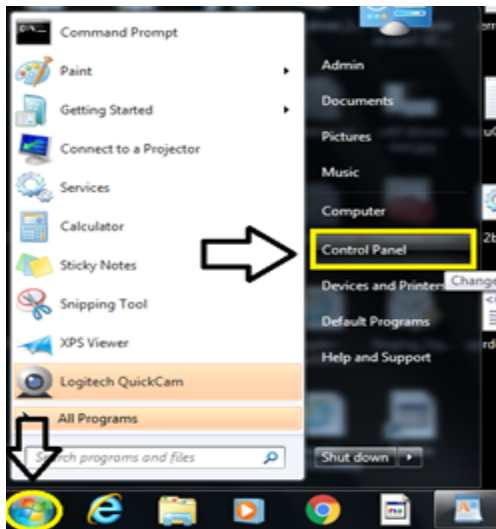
Command Prompt
Paint
Getting Started
Connect to a Projector
Services
Calculator
Sticky Notes
Snipping Tool
XPS Viewer
Logitech QuickCam
All Programs
Search programs and files

Admin
Documents
Pictures
Music
Computer
Control Panel
Change
Devices and Printers
Default Programs
Help and Support
Shut down